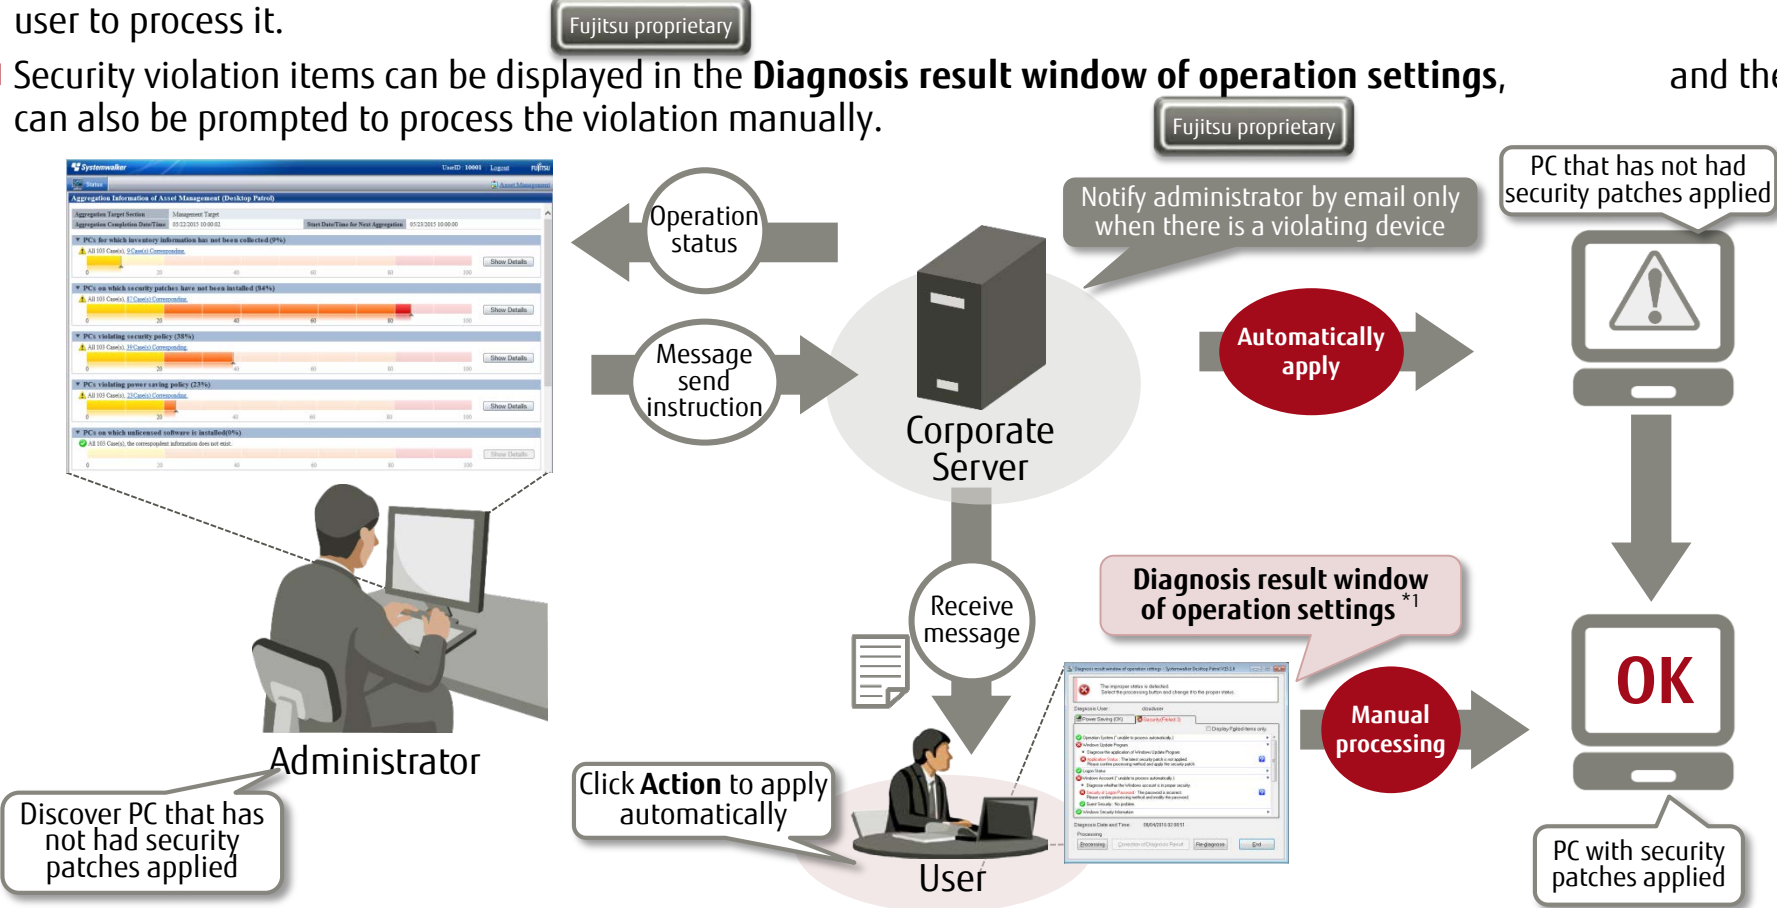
user to process it.

Fujitsu proprietary

Security violation items can be displayed in the **Diagnosis result window of operation settings**, and the can also be prompted to process the violation manually.

Fujitsu proprietary

Systemwalker
Aggregation Information of Asset Management (Desktop Patrol)
PCs for which inventory information has not been collected (9%)
PCs on which security patches have not been installed (94%)
PCs violating security policy (38%)
PCs violating power saving policy (23%)
PCs on which unlicensed software is installed(0%)
Show Details

Operation status

Message send instruction

Corporate Server

Notify administrator by email only when there is a violating device

PC that has not had security patches applied

Automatically apply

Receive message

Diagnosis result window of operation settings $^{*1}$

Manual processing

OK

Administrator

Discover PC that has not had security patches applied

Click **Action** to apply automatically

User

PC with security patches applied